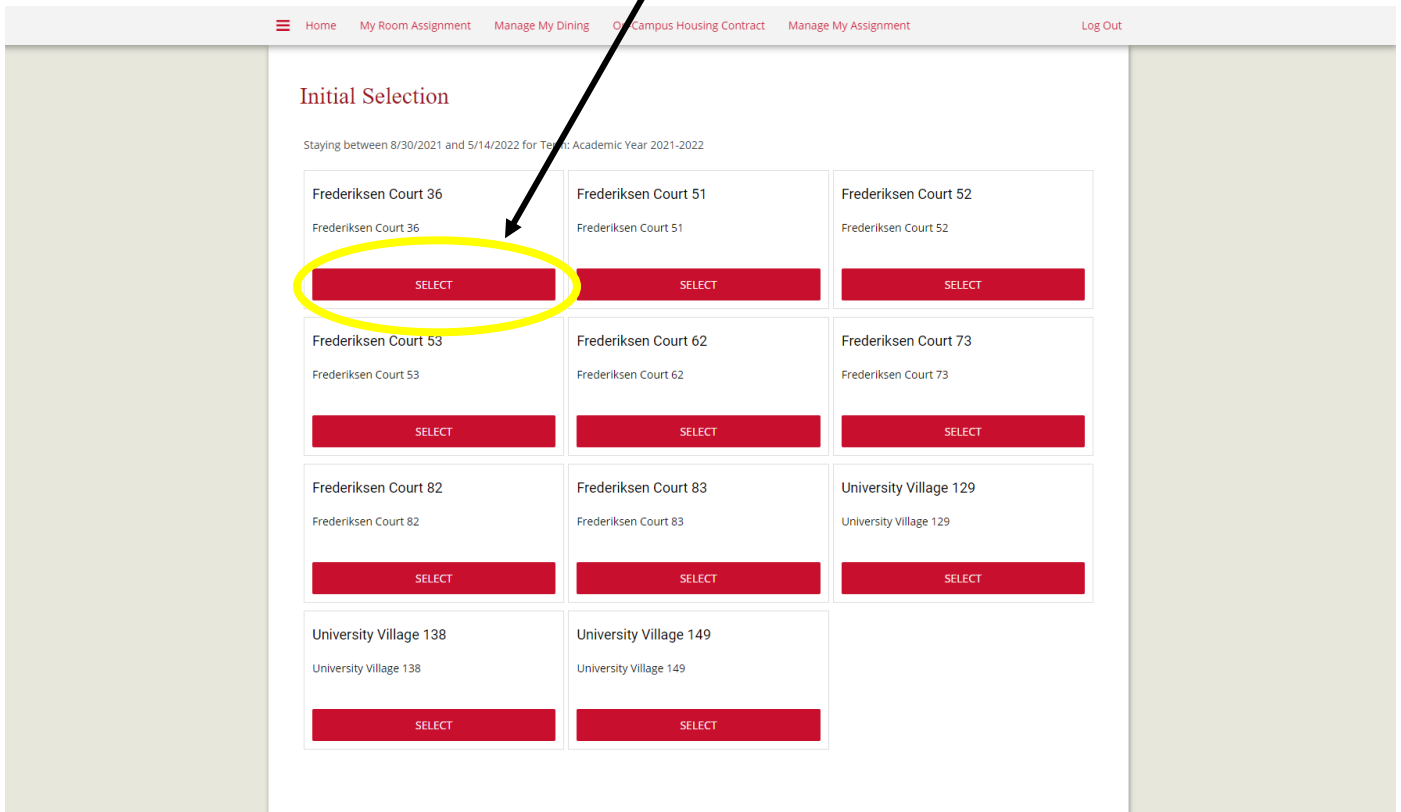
Home My Room Assignment Manage My Dining O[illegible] Campus Housing Contract Manage My Assignment Log Out

Initial Selection

Staying between 8/30/2021 and 5/14/2022 for Te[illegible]: Academic Year 2021-2022

Frederiksen Court 36
Frederiksen Court 36
SELECT

Frederiksen Court 51
Frederiksen Court 51
SELECT

Frederiksen Court 52
Frederiksen Court 52
SELECT

Frederiksen Court 53
Frederiksen Court 53
SELECT

Frederiksen Court 62
Frederiksen Court 62
SELECT

Frederiksen Court 73
Frederiksen Court 73
SELECT

Frederiksen Court 82
Frederiksen Court 82
SELECT

Frederiksen Court 83
Frederiksen Court 83
SELECT

University Village 129
University Village 129
SELECT

University Village 138
University Village 138
SELECT

University Village 149
University Village 149
SELECT